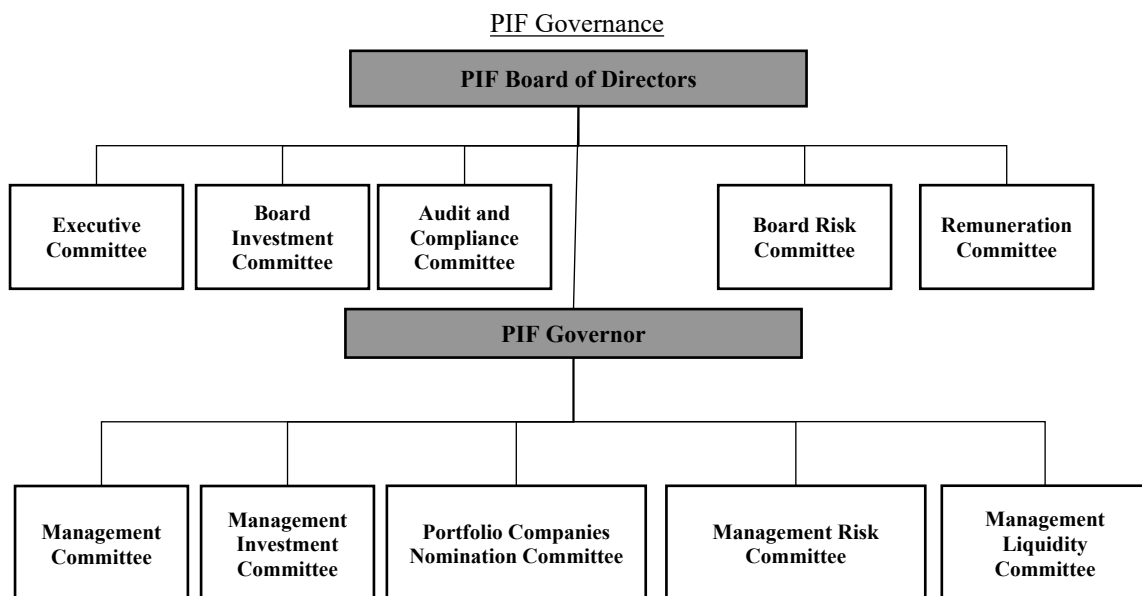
PIF Governance

PIF Board of Directors

Executive Committee

Board Investment Committee

Audit and Compliance Committee

Board Risk Committee

Remuneration Committee

PIF Governor

Management Committee

Management Investment Committee

Portfolio Companies Nomination Committee

Management Risk Committee

Management Liquidity Committee